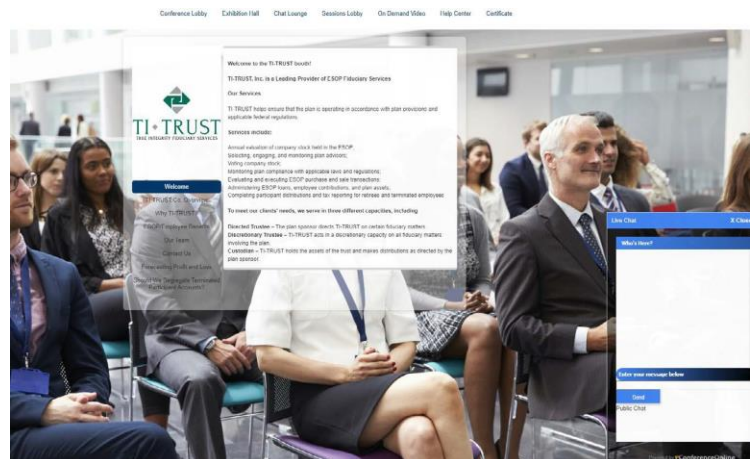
Conference Lobby Exhibition Hall Chat Lounge Sessions Lobby On Demand Video Help Center Certificate

TI-TRUST
TRUE INTEGRITY FIDUCIARY SERVICES

Welcome
TI-TRUST Co. Overview
Why TI-TRUST
Fiduciary Employee Benefit
Our Team
Contact Us
Forecasting Profit and Loss
Should We Segregate Terminated Participant Accounts?

Welcome to the TI-TRUST booth!

TI-TRUST, Inc. is a Leading Provider of ESOP Fiduciary Services

Our Services

TI-TRUST helps ensure that the plan is operating in accordance with plan provisions and applicable federal regulations.

Services include:

Annual valuation of company stock held in the ESOP;
Selecting, engaging, and monitoring plan advisors;
Voting company stock;
Monitoring plan compliance with applicable laws and regulations;
Evaluating and executing ESOP purchase and sale transactions;
Administering ESOP loans, employee contributions, and plan assets;
Completing participant distributions and tax reporting for retirees and terminated employees.

To meet our clients' needs, we serve in three different capacities, including:

Directed Trustee – The plan sponsor directs TI-TRUST on certain fiduciary matters.
Discretionary Trustee – TI-TRUST acts in a discretionary capacity on all fiduciary matters involving the plan.
Custodian – TI-TRUST holds the assets of the trust and makes distributions as directed by the plan sponsor.

Live Chat
X Close
Who's Here?
Enter your message below
Send
Public Chat
Powered by eConferencesOnline